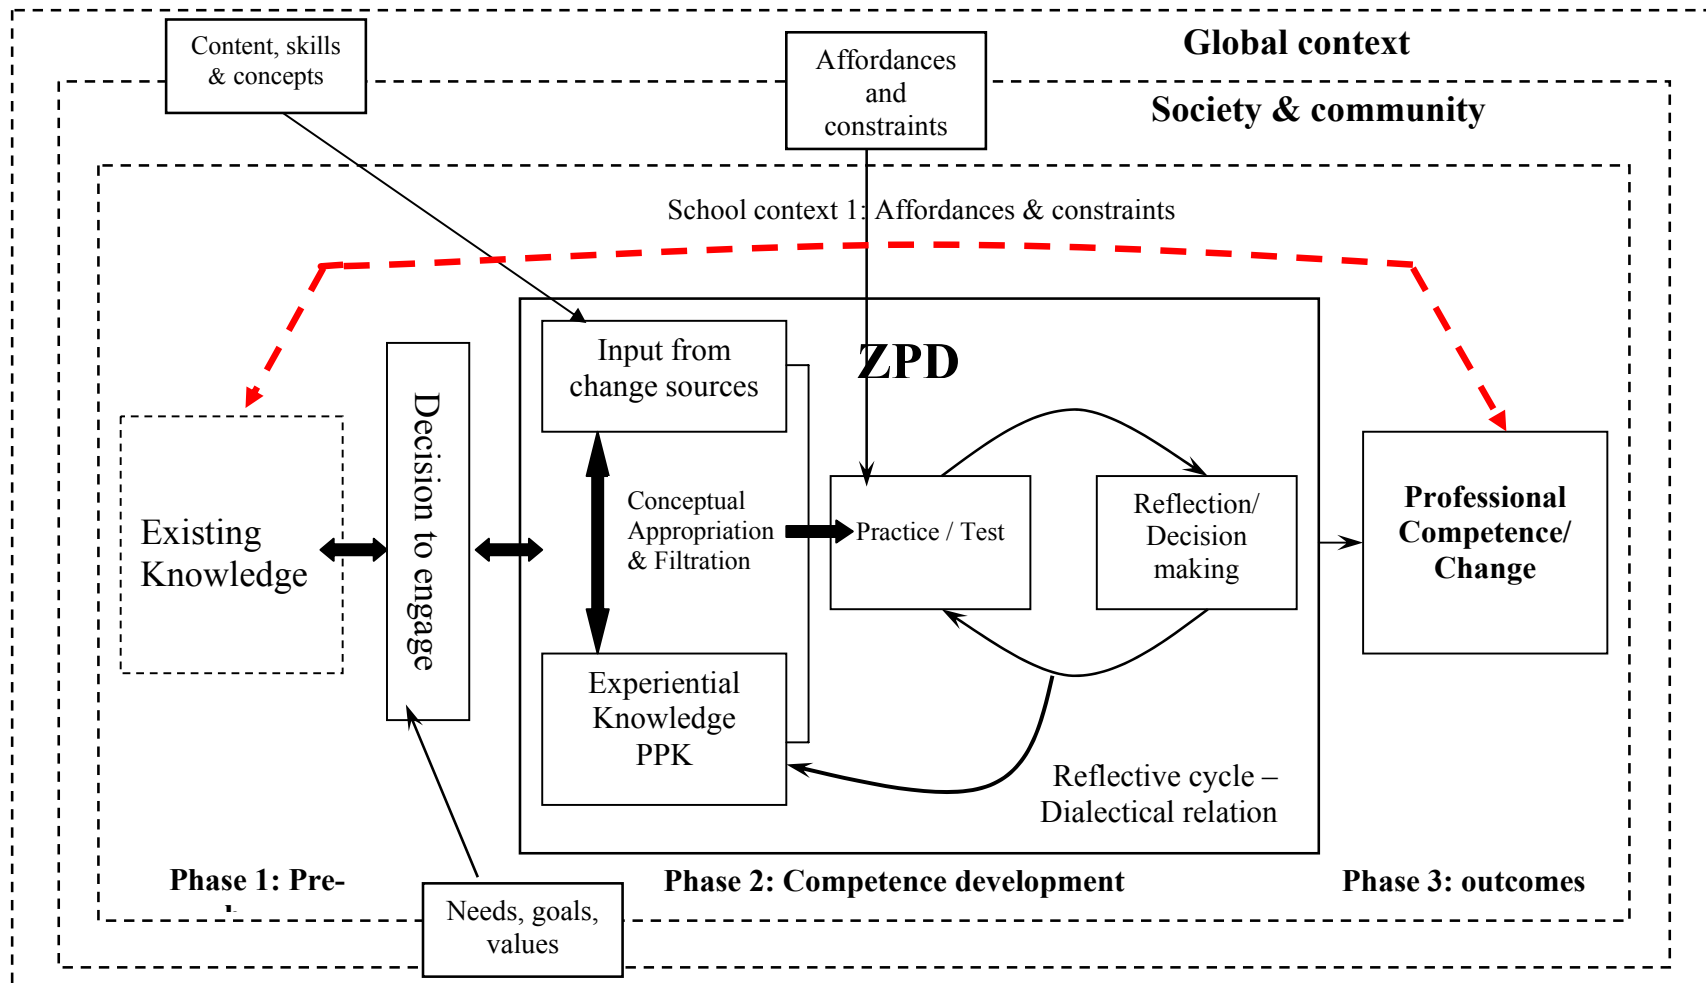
Content, skills & concepts

Affordances and constraints

Global context

Society & community

School context 1: Affordances & constraints

ZPD

Input from change sources

Existing Knowledge

Decision to engage

Conceptual Appropriation & Filtration

Practice / Test

Reflection/ Decision making

Professional Competence/ Change

Experiential Knowledge PPK

Reflective cycle – Dialectical relation

Phase 1: Pre-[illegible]

Needs, goals, values

Phase 2: Competence development

Phase 3: outcomes